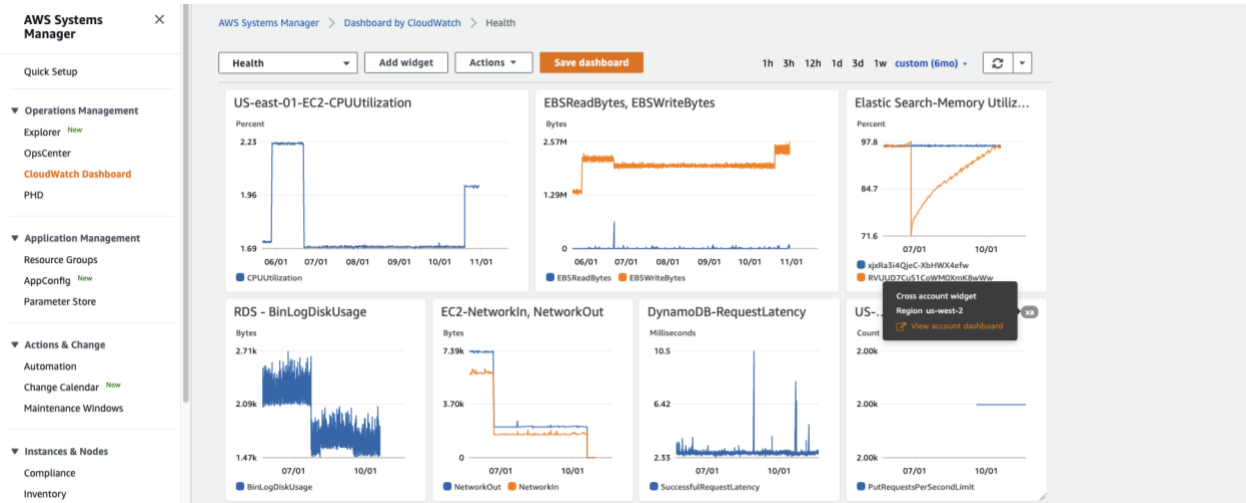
AWS Systems Manager

Quick Setup

▼ Operations Management
Explorer New
OpsCenter
CloudWatch Dashboard
PHD

▼ Application Management
Resource Groups
AppConfig New
Parameter Store

▼ Actions & Change
Automation
Change Calendar New
Maintenance Windows

▼ Instances & Nodes
Compliance
Inventory

AWS Systems Manager > Dashboard by CloudWatch > Health

Health
Add widget
Actions
Save dashboard
1h 3h 12h 1d 3d 1w custom (6mo)

US-east-01-EC2-CPUUtilization
Percent
2.23
1.96
1.69
06/01 07/01 08/01 09/01 10/01 11/01
CPUUtilization

EBSReadBytes, EBSWriteBytes
Bytes
2.57M
1.29M
0
06/01 07/01 08/01 09/01 10/01 11/01
EBSReadBytes EBSWriteBytes

Elastic Search-Memory Utiliz...
Percent
97.8
84.7
71.6
07/01 10/01
xjxRa3i4QjeC-XbHWX4efw
RVUUD7CuS1CoWM0XmK8wWw

RDS - BinLogDiskUsage
Bytes
2.71k
2.09k
1.47k
07/01 10/01
BinLogDiskUsage

EC2-NetworkIn, NetworkOut
Bytes
7.39k
3.70k
0
07/01 10/01
NetworkOut NetworkIn

DynamoDB-RequestLatency
Milliseconds
10.5
6.42
2.33
07/01 10/01
SuccessfulRequestLatency

US-...
Count
Cross account widget
Region us-west-2
View account dashboard
2.00k
2.00k
2.00k
07/01 10/01
PutRequestsPerSecondLimit